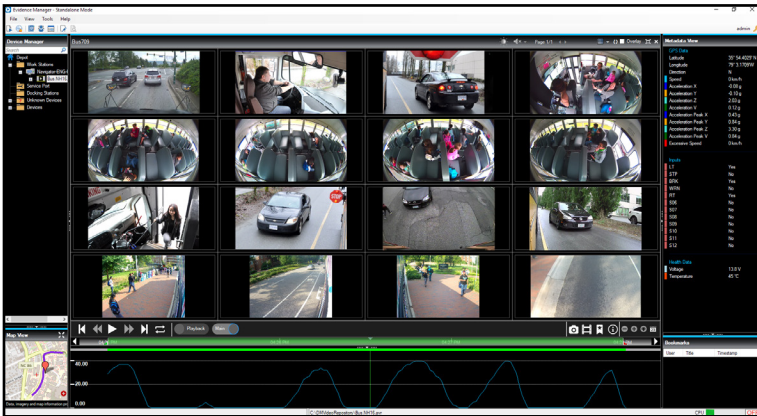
Evidence Manager - Standalone Mode
File View Tools Help
admin
Device Manager
Search
Depot
Work Stations
Navigator 8TGH
Bus 16415
Service Port
Docking Stations
Unknown Devices
Devices
Bus709
Page 1/1
Overlay
Metadata View
GPS Data
Latitude 35° 54.4520' N
Longitude 79° 3.1769' W
Direction N
Speed 0 km/h
Acceleration X -0.06 g
Acceleration Y -0.10 g
Acceleration Z 2.53 g
Acceleration V 0.12 g
Acceleration Peak X 0.43 g
Acceleration Peak Y 0.84 g
Acceleration Peak Z 3.30 g
Acceleration Peak V 0.84 g
Excessive Speed 0 km/h
Inputs
LT Yes
STP No
BRK Yes
WRN No
RT Yes
S06 No
S07 No
S08 No
S09 No
S10 No
S11 No
S12 No
Health Data
Voltage 13.0 V
Temperature 45 °C
Map View
Data, imagery and map information pr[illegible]
Playback
Bookmarks
User Title Timestamp
40.00
20.00
0.00
C:\DMVideoRepository\Bus 16415.pvr
CPU